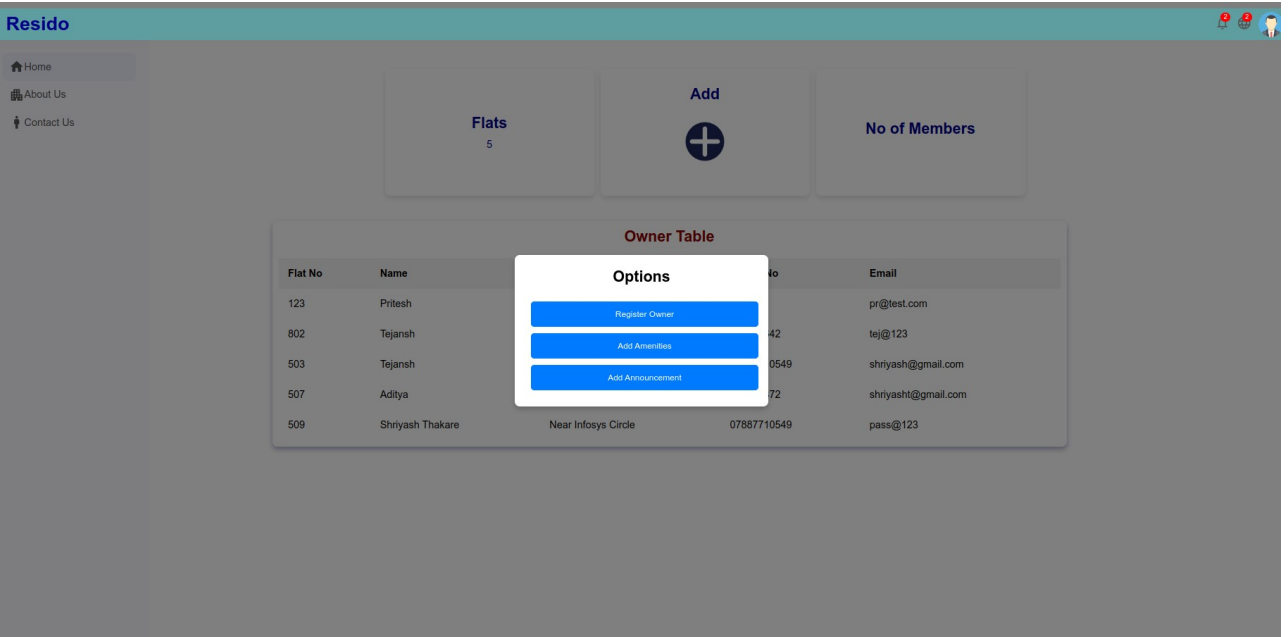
Resido

Home
About Us
Contact Us

Flats
5

Add

No of Members

Owner Table

| Flat No | Name | | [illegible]o | Email |
|---|---|---|---|---|
| 123 | Pritesh | | | pr@test.com |
| 802 | Tejansh | | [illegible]42 | tej@123 |
| 503 | Tejansh | | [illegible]0549 | shriyash@gmail.com |
| 507 | Aditya | | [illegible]72 | shriyasht@gmail.com |
| 509 | Shriyash Thakare | Near Infosys Circle | 07887710549 | pass@123 |

Options

Register Owner

Add Amenities

Add Announcement